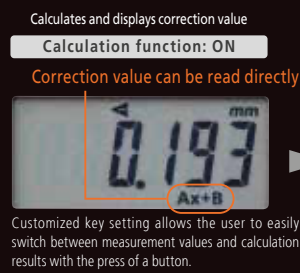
Calculates and displays correction value

Calculation function: ON

Correction value can be read directly

mm

0.193

Ax+B

Customized key setting allows the user to easily switch between measurement values and calculation results with the press of a button.